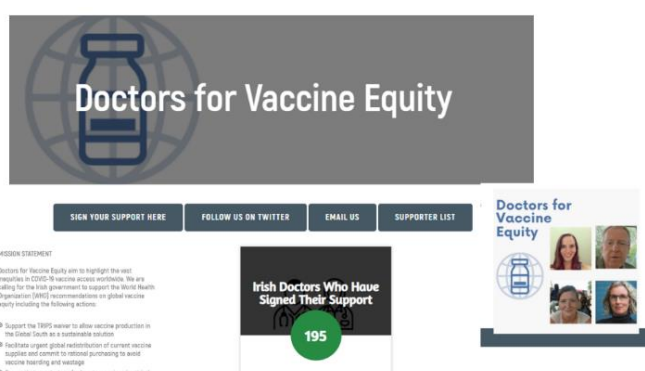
Doctors for Vaccine Equity

SIGN YOUR SUPPORT HERE

FOLLOW US ON TWITTER

EMAIL US

SUPPORTER LIST

MISSION STATEMENT

Doctors for Vaccine Equity aim to highlight the vast inequities in COVID-19 vaccine access worldwide. We are calling for the Irish government to support the World Health Organization (WHO) recommendations on global vaccine equity including the following actions:

Support the TRIPS waiver to allow vaccine production in the Global South as a sustainable solution

Facilitate urgent global redistribution of current vaccine supplies and commit to rational purchasing to avoid vaccine hoarding and wastage

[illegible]

Irish Doctors Who Have Signed Their Support

195

Doctors for Vaccine Equity